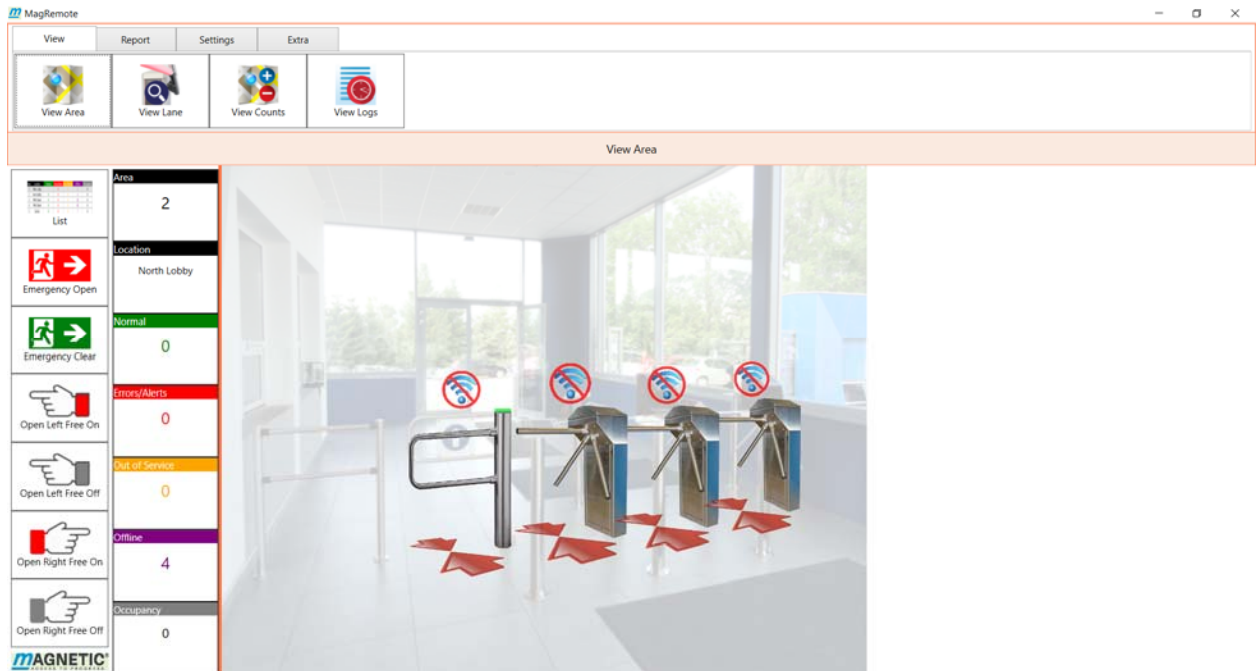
MagRemote

View
Report
Settings
Extra

View Area
View Lane
View Counts
View Logs

View Area

List

Emergency Open

Emergency Clear

Open Left Free On

Open Left Free Off

Open Right Free On

Open Right Free Off

MAGNETIC
ACCESS TO PROGRESS

Area
2

Location
North Lobby

Normal
0

Errors/Alerts
0

Out of Service
0

Offline
4

Occupancy
0